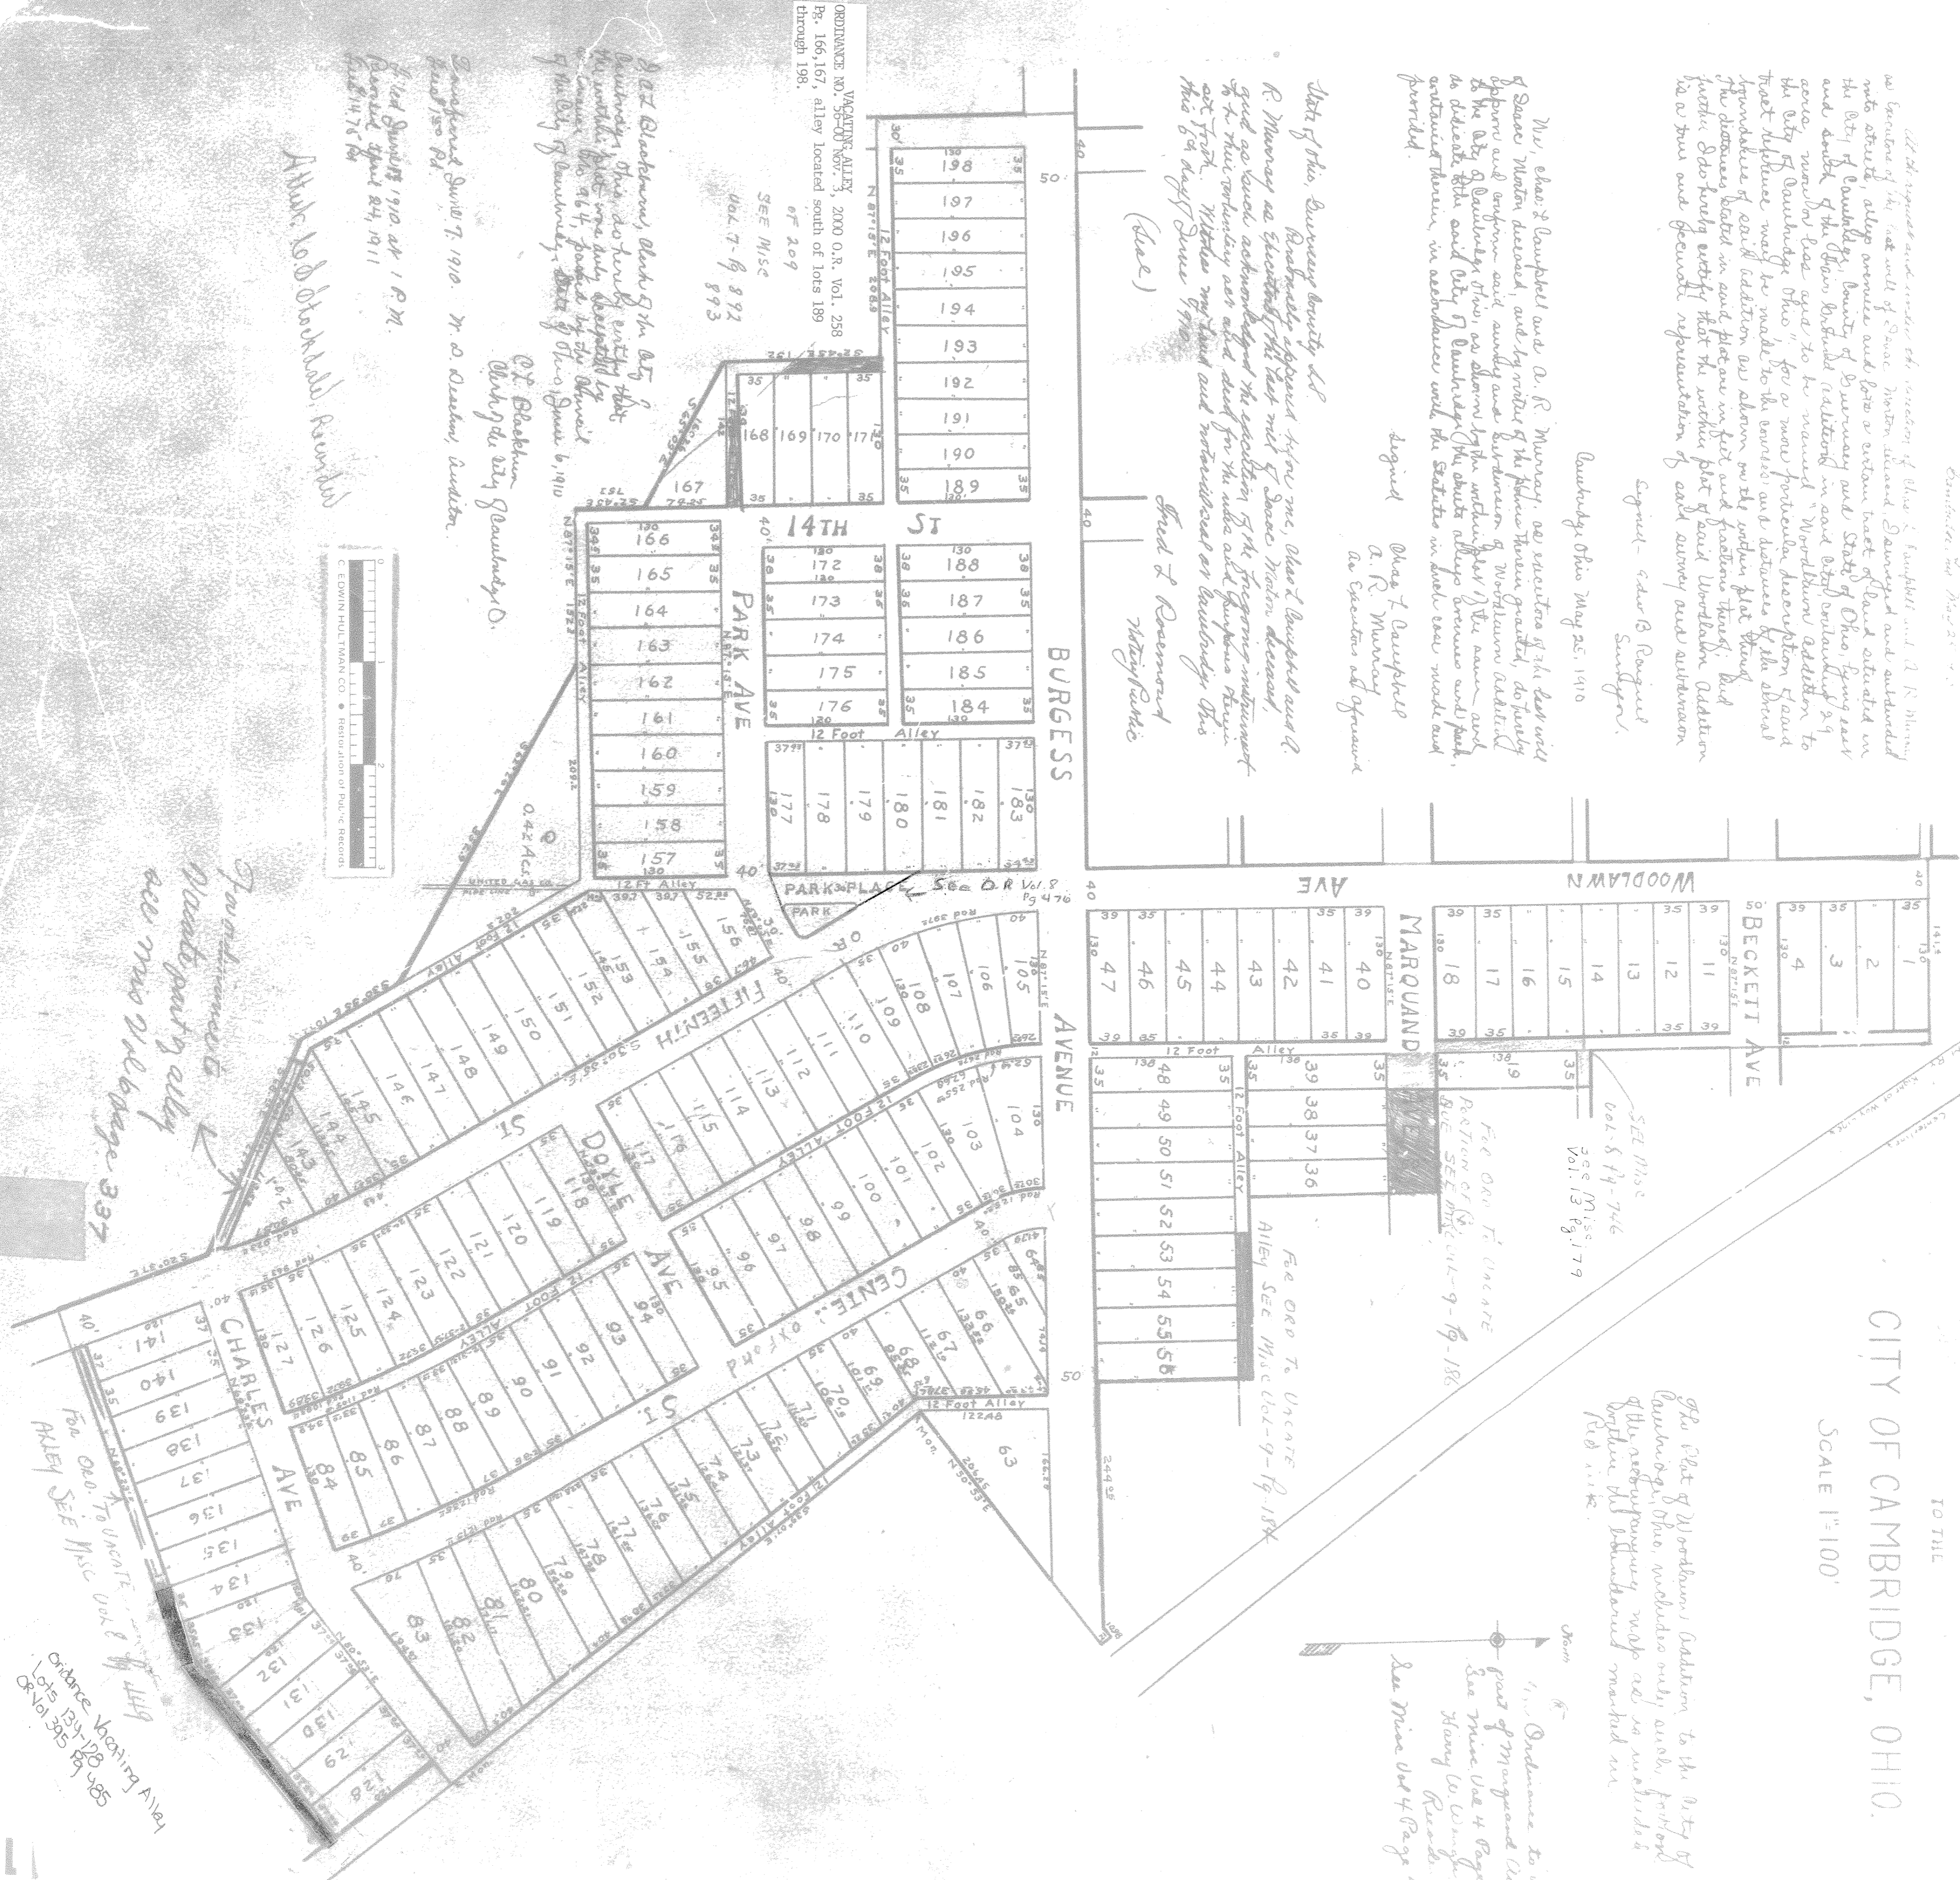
TO THE
CITY OF CAMBRIDGE, OHIO.
SCALE 1"=100'

ORDINANCE NO. 56-00 Nov. 3, 2000 O.R. Vol. 258 Pg. 166,167, alley located south of lots 189 through 198.

SEE MISC
Vol. 7- Pg. 892
893

BURGESS
AVENUE
WOODLAWN AVE
MARQUAND
BECKETT AVE
PARK AVE
14TH ST
FIFTEENTH ST
DOYLE AVE
CENTER ST
CHARLES AVE
PARK PLACE
PARK
12 Foot Alley
12 Ft Alley
0.42 Acs.

See O.R Vol. 8 Pg 476

For Ord To Vacate Alley See Misc Vol-9-Pg-184

For Ord To Vacate Portion of alley See Misc Vol-9-Pg-186

SEE MISC
Vol. 8 Pg-746

SEE MISC
Vol. 13 Pg. 79

For ORD. To VACATE Alley See Misc Vol 8 Pg 449

Ordinance Vacating Alley Lots 131-128 OR Vol 395 Pg 485

Ordinance to vacate part of alley See Misc Vol 21 Page 337

C. EDWIN HULTMAN CO. Restoration of Public Records

198 197 196 195 194 193 192 191 190 189 188 187 186 185 184 183 182 181 180 179 178 177 176 175 174 173 172 171 170 169 168 167 166 165 164 163 162 161 160 159 158 157 156 155 154 153 152 151 150 149 148 147 146 145 144 143 142 141 140 139 138 137 136 135 134 133 132 131 130 129 128 127 126 125 124 123 122 121 120 119 118 117 116 115 114 113 112 111 110 109 108 107 106 105 104 103 102 101 100 99 98 97 96 95 94 93 92 91 90 89 88 87 86 85 84 83 82 81 80 79 78 77 76 75 74 73 72 71 70 69 68 67 66 65 63 56 55 54 53 52 51 50 49 48 47 46 45 44 43 42 41 40 39 38 37 36 18 17 16 15 14 13 12 11 4 3 2 1

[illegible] as executors of the last will of Isaac Marten deceased, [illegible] into streets, alleys avenues and lots a certain tract of land situated in the City of Cambridge, County of Guernsey and State of Ohio, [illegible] and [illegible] acres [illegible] Woodlawn Addition to the City of Cambridge Ohio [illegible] Woodlawn Addition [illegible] accordance with the Statutes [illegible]

Signed - Edw B. Rangue Surveyor.

Cambridge Ohio May 25, 1910

Signed Chas L Campbell
A. R. Murray
As Executors as aforesaid

State of Ohio, Guernsey County ss
Personally appeared before me, Chas L Campbell and A. R. Murray as executors of the last will of Isaac Marten deceased, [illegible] this 25 day of June 1910.
Fred L Rosemond
Notary Public
(Seal)

I, C. L. Blackburn, Clerk of the City of Cambridge, Ohio, do hereby certify that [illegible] June 6, 1910
C. L. Blackburn
Clerk of the City of Cambridge, O.

Transferred June 7, 1910. W. D. Deselm, Auditor
Fee 150 Pd

Filed June 7, 1910 at 1 P.M.
Recorded April 24, 1911
Fee 2.40 Pd

Attest: W.D. Stockdale Recorder

The Plat of Woodlawn Addition to the City of Cambridge, Ohio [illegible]

Ordinance to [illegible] part of Marquand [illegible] See Misc Vol 4 Page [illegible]
See Misc Vol 4 Page